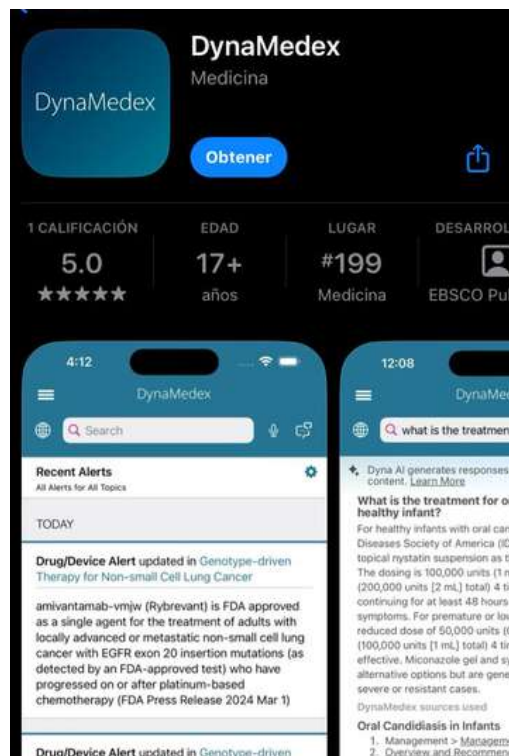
DynaMedex

DynaMedex
Medicina

Obtener

1 CALIFICACIÓN
5.0
★★★★★

EDAD
17+
años

LUGAR
#199
Medicina

DESARROL
EBSCO Pu

4:12

DynaMedex

Search

Recent Alerts
All Alerts for All Topics

TODAY

Drug/Device Alert updated in Genotype-driven Therapy for Non-small Cell Lung Cancer

amivantamab-vmjw (Rybrevant) is FDA approved as a single agent for the treatment of adults with locally advanced or metastatic non-small cell lung cancer with EGFR exon 20 insertion mutations (as detected by an FDA-approved test) who have progressed on or after platinum-based chemotherapy (FDA Press Release 2024 Mar 1)

Drug/Device Alert updated in Genotype-driven

12:08

DynaMe

what is the treatmen

Dyna AI generates responses content. Learn More

What is the treatment for o healthy infant?

For healthy infants with oral can Diseases Society of America (ID topical nystatin suspension as t The dosing is 100,000 units (1 m (200,000 units [2 mL] total) 4 ti continuing for at least 48 hours symptoms. For premature or low reduced dose of 50,000 units (0 (100,000 units [1 mL] total) 4 tin effective. Miconazole gel and sy alternative options but are gene severe or resistant cases.

DynaMedex sources used

Oral Candidiasis in Infants
1. Management > Managem
2. Overview and Recommen